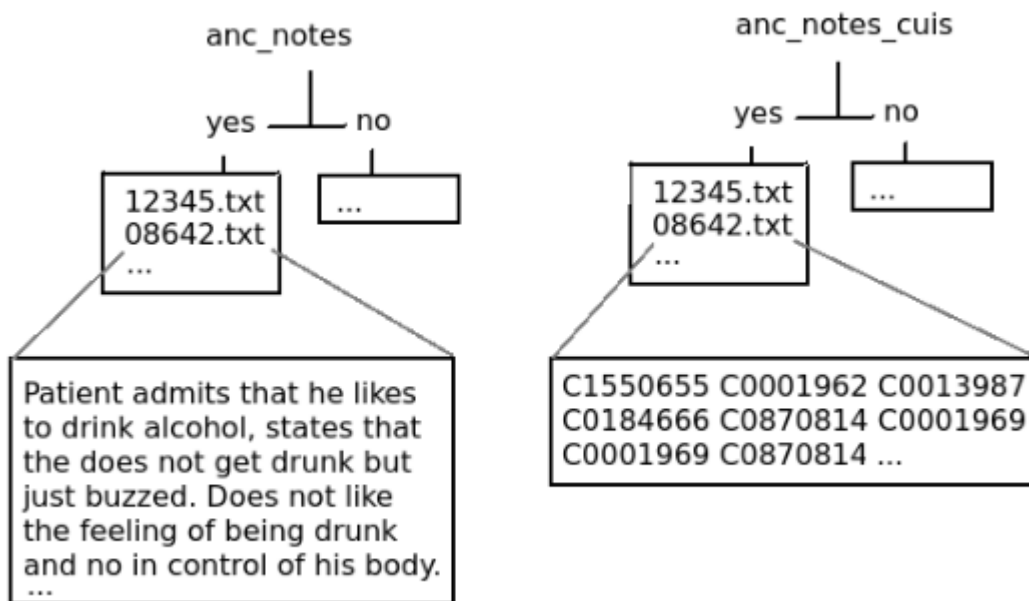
anc_notes

yes

no

12345.txt
08642.txt
...

...

Patient admits that he likes to drink alcohol, states that the does not get drunk but just buzzed. Does not like the feeling of being drunk and no in control of his body.
...

anc_notes_cuis

yes

no

12345.txt
08642.txt
...

...

C1550655 C0001962 C0013987
C0184666 C0870814 C0001969
C0001969 C0870814 ...